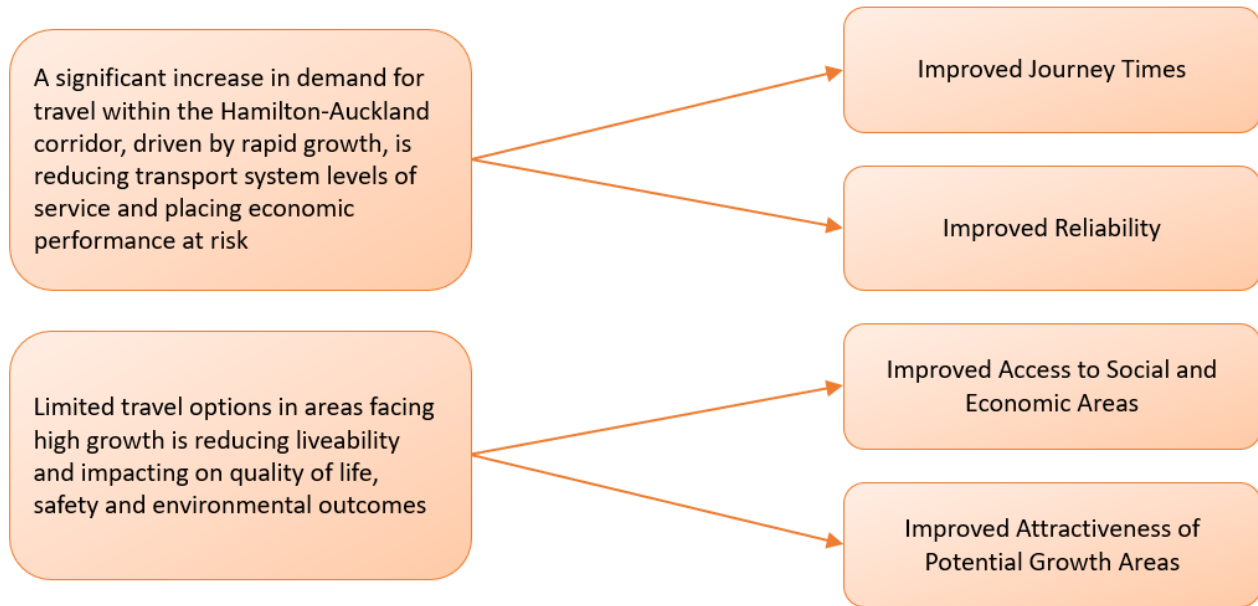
A significant increase in demand for travel within the Hamilton-Auckland corridor, driven by rapid growth, is reducing transport system levels of service and placing economic performance at risk

Improved Journey Times

Improved Reliability

Limited travel options in areas facing high growth is reducing liveability and impacting on quality of life, safety and environmental outcomes

Improved Access to Social and Economic Areas

Improved Attractiveness of Potential Growth Areas